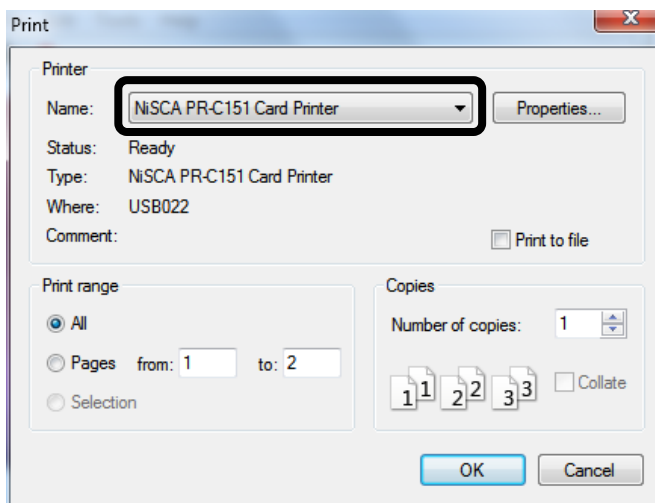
Print

Printer

Name: NiSCA PR-C151 Card Printer

Properties...

Status: Ready

Type: NiSCA PR-C151 Card Printer

Where: USB022

Comment:

Print to file

Print range

All

Pages from: 1 to: 2

Selection

Copies

Number of copies: 1

1 1 2 2 3 3

Collate

OK

Cancel